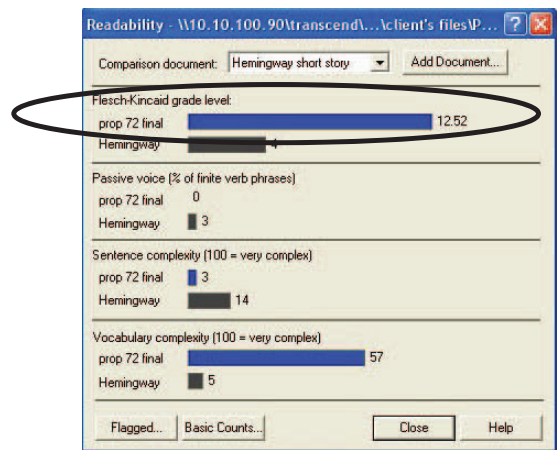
Readability - \\10.10.100.90\transcend\...\client's files\P...

Comparison document: Hemingway short story

Add Document...

Flesch-Kincaid grade level:

prop 72 final 12.52

Hemingway 4

Passive voice (% of finite verb phrases)

prop 72 final 0

Hemingway 3

Sentence complexity (100 = very complex)

prop 72 final 3

Hemingway 14

Vocabulary complexity (100 = very complex)

prop 72 final 57

Hemingway 5

Flagged... Basic Counts... Close Help